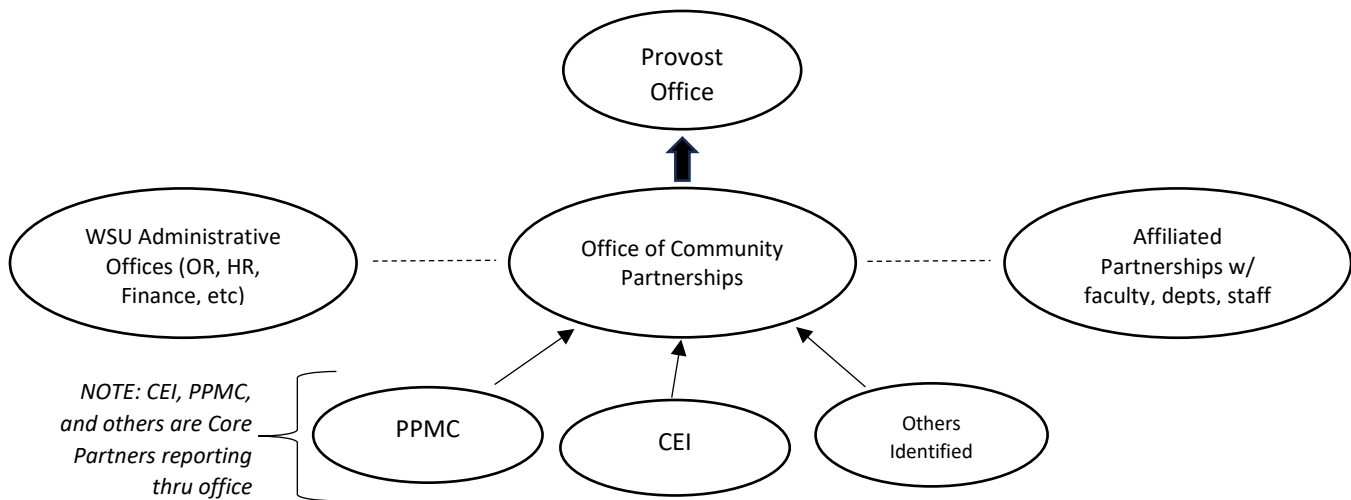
Provost Office

WSU Administrative Offices (OR, HR, Finance, etc)

Office of Community Partnerships

Affiliated Partnerships w/ faculty, depts, staff

*NOTE: CEI, PPMC, and others are Core Partners reporting thru office*

PPMC

CEI

Others Identified